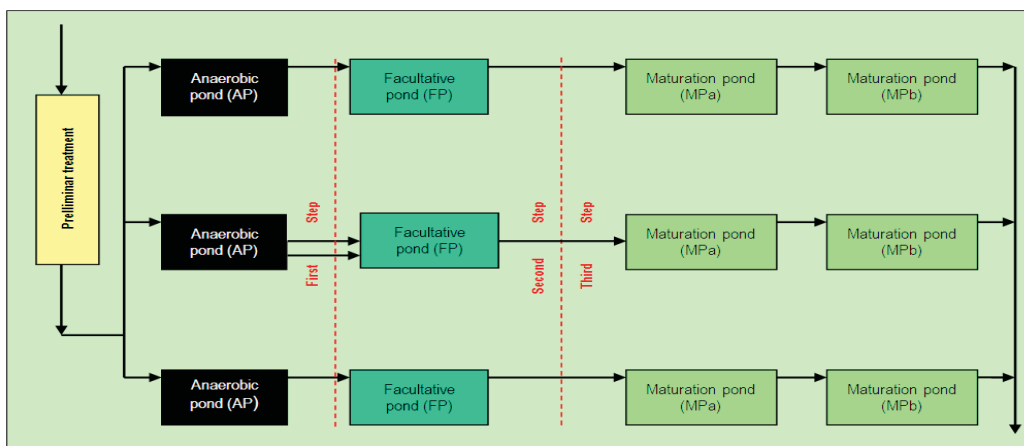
Preliminar treatment

Anaerobic pond (AP)

Facultative pond (FP)

Maturation pond (MPa)

Maturation pond (MPb)

Anaerobic pond (AP)

Step

First

Facultative pond (FP)

Step

Second

Step

Third

Maturation pond (MPa)

Maturation pond (MPb)

Anaerobic pond (AP)

Facultative pond (FP)

Maturation pond (MPa)

Maturation pond (MPb)